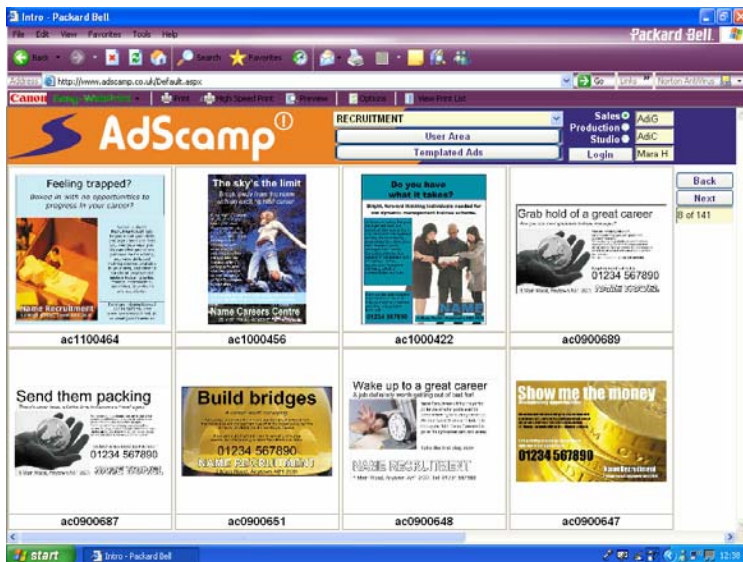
Intro - Packard Bell

File Edit View Favorites Tools Help

Packard Bell

Back Search Favorites

Address http://www.adscamp.co.uk/Default.aspx

Go Links Norton AntiVirus

Canon Easy-WebPrint Print High Speed Print Preview Options View Print List

AdScamp

RECRUITMENT

User Area

Templated Ads

Sales AdiG

Production AdiC

Studio

Login Mara H

Back

Next

8 of 141

Feeling trapped?

Boxed in with no opportunities to progress in your career?

Name Recruitment

ac1100464

The sky's the limit

Name Careers Centre

ac1000456

Do you have what it takes?

01234 567890

ac1000422

Grab hold of a great career

01234 567890

ac0900689

Send them packing

01234 567890

ac0900687

Build bridges

01234 567890

NAME RECRUITMENT

ac0900651

Wake up to a great career

NAME RECRUITMENT

ac0900648

Show me the money

01234 567890

ac0900647

start Intro - Packard Bell 12:38